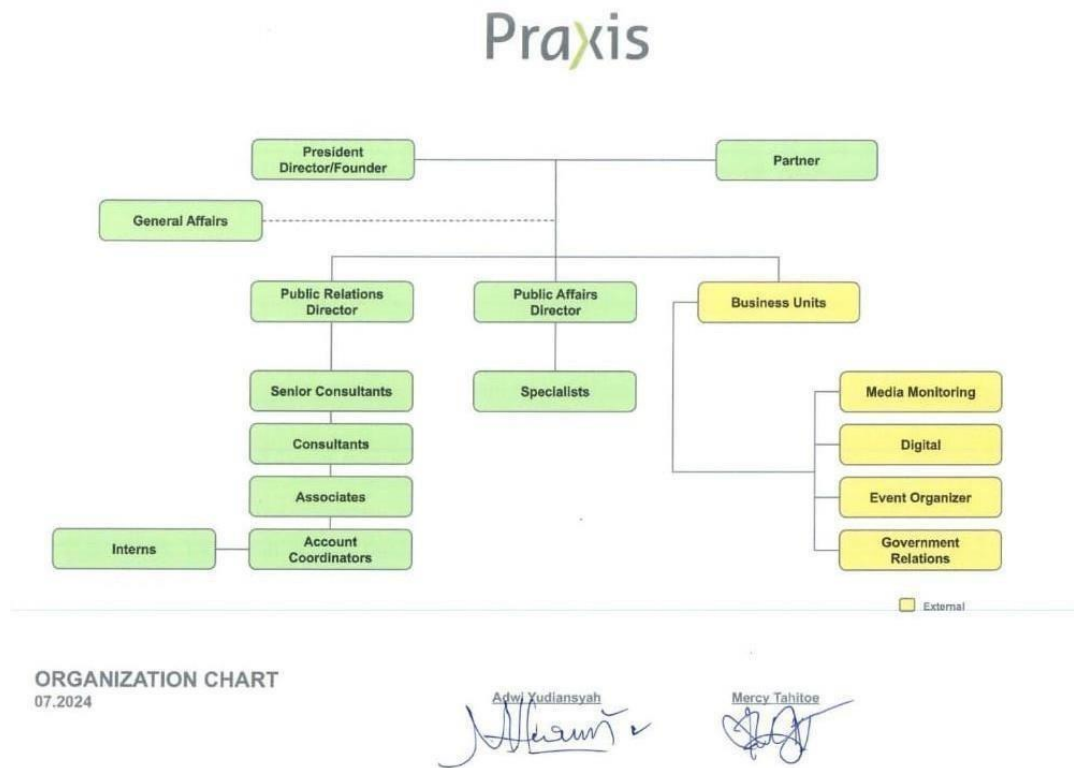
Praxis

President Director/Founder

Partner

General Affairs

Public Relations Director

Public Affairs Director

Business Units

Senior Consultants

Specialists

Media Monitoring

Consultants

Digital

Associates

Event Organizer

Interns

Account Coordinators

Government Relations

External

ORGANIZATION CHART
07.2024

Adwi Yudiansyah

Mercy Tahitoe